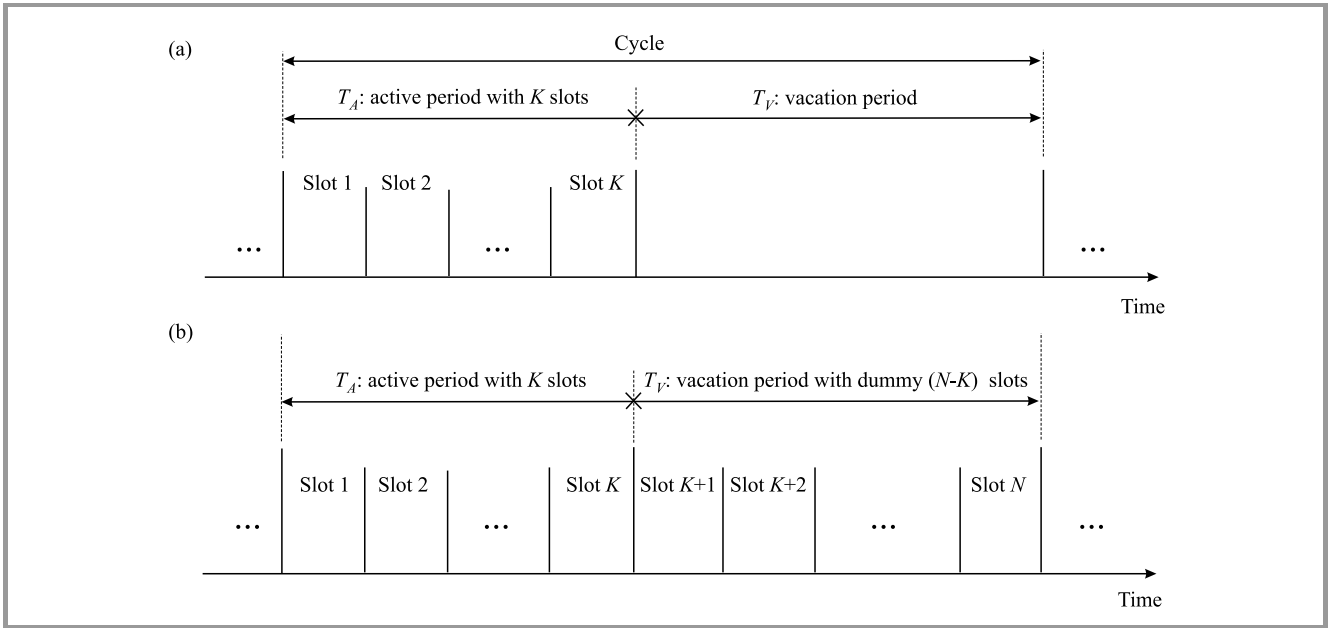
(a)

Cycle

$T_A$: active period with $K$ slots

$T_V$: vacation period

Slot 1 Slot 2 Slot $K$

… … …

Time

(b)

$T_A$: active period with $K$ slots

$T_V$: vacation period with dummy ($N$-$K$) slots

Slot 1 Slot 2 Slot $K$ Slot $K$+1 Slot $K$+2 Slot $N$

… … … …

Time